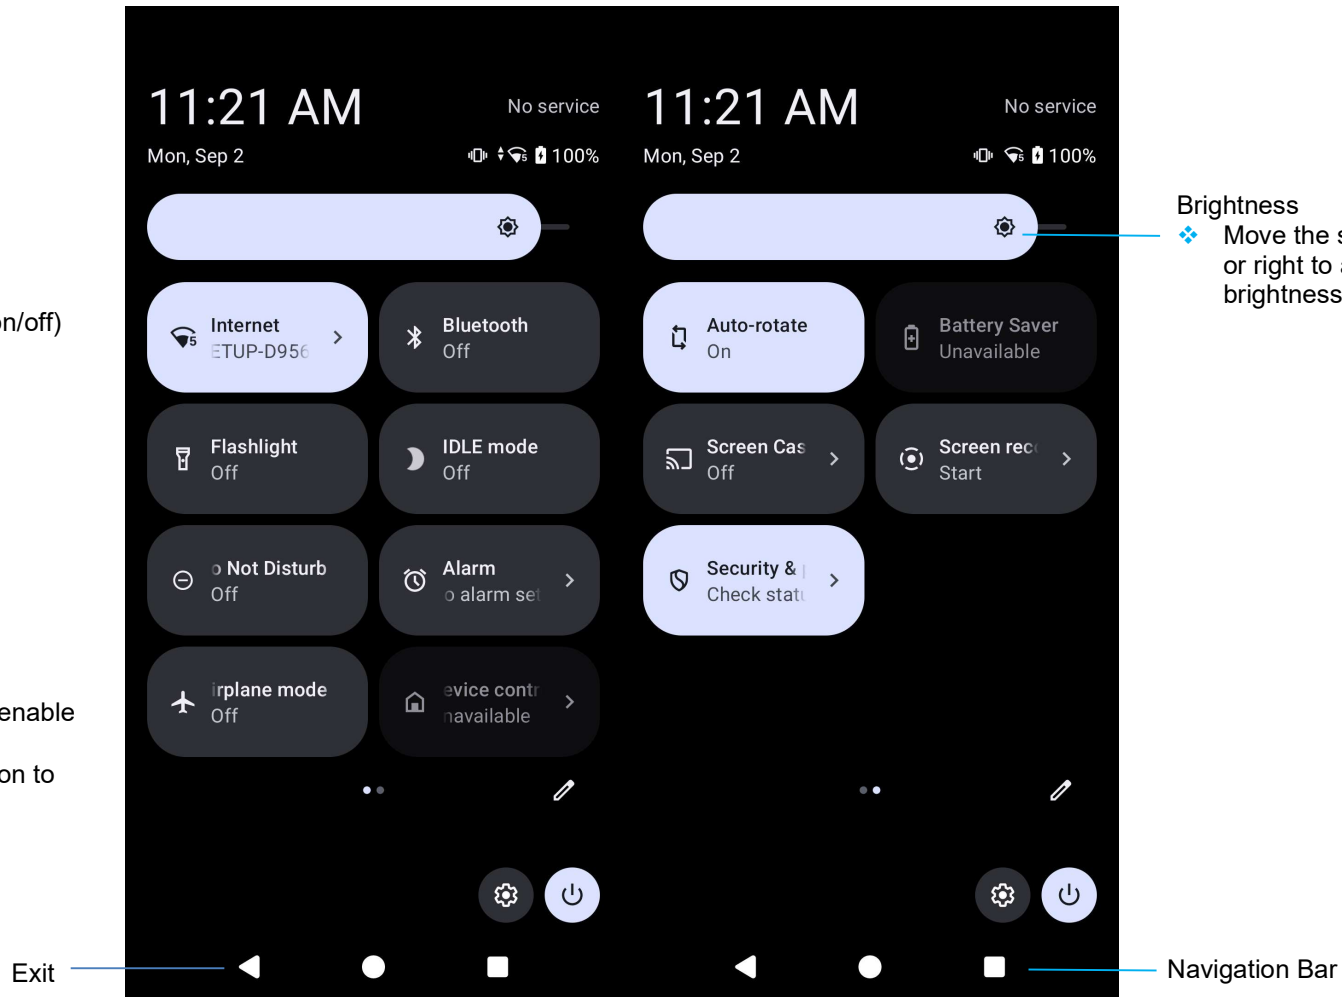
n/off)

enable

on to

Exit

11:21 AM
No service
Mon, Sep 2
100%

Internet
ETUP-D956

Bluetooth
Off

Flashlight
Off

IDLE mode
Off

o Not Disturb
Off

Alarm
o alarm se

irplane mode
Off

evice contr
navailable

11:21 AM
No service
Mon, Sep 2
100%

Auto-rotate
On

Battery Saver
Unavailable

Screen Cas
Off

Screen rec
Start

Security &
Check stat

Brightness
Move the s or right to brightness

Navigation Bar